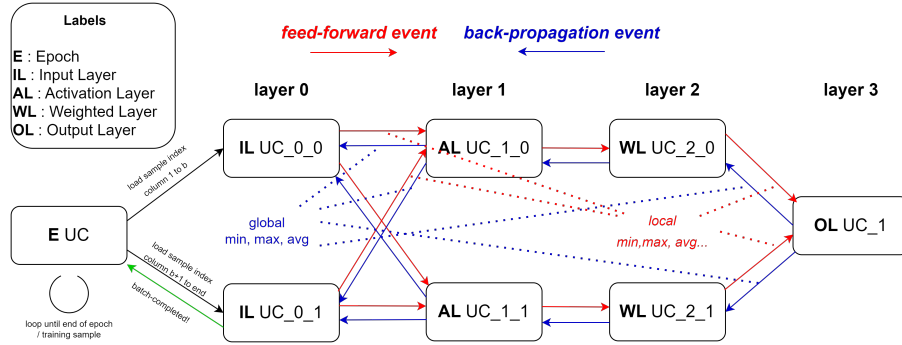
Labels

**E** : Epoch
**IL** : Input Layer
**AL** : Activation Layer
**WL** : Weighted Layer
**OL** : Output Layer

feed-forward event

back-propagation event

layer 0

layer 1

layer 2

layer 3

**IL** UC_0_0

**AL** UC_1_0

**WL** UC_2_0

**E** UC

load sample index column 1 to b

global min, max, avg

local min,max, avg...

**OL** UC_1

load sample index column b+1 to end

batch-completed!

loop until end of epoch / training sample

**IL** UC_0_1

**AL** UC_1_1

**WL** UC_2_1